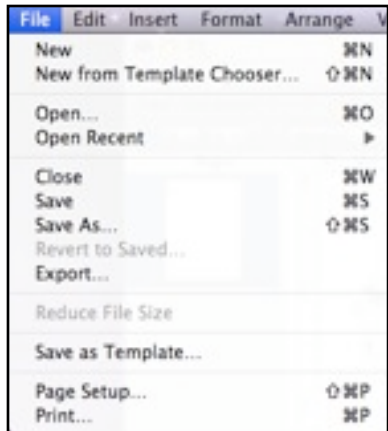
File Edit Insert Format Arrange V

New ⌘N
New from Template Chooser... ⇧⌘N

Open... ⌘O
Open Recent ▸

Close ⌘W
Save ⌘S
Save As... ⇧⌘S
Revert to Saved...
Export...

Reduce File Size

Save as Template...

Page Setup... ⇧⌘P
Print... ⌘P